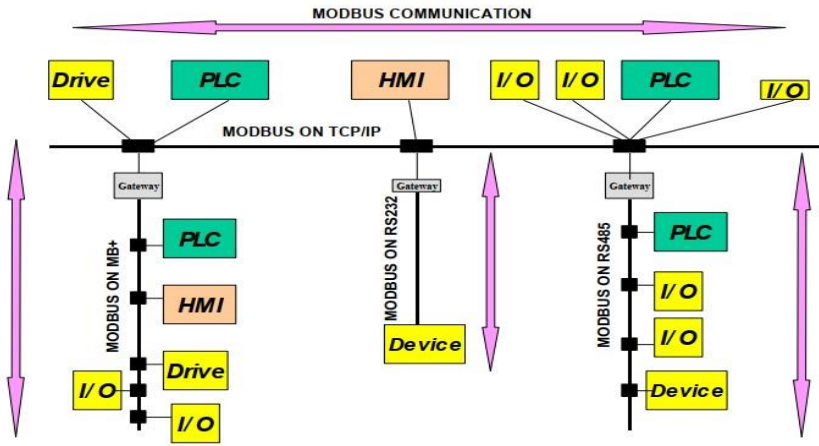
MODBUS COMMUNICATION

Drive PLC HMI I/O I/O PLC I/O

MODBUS ON TCP/IP

Gateway Gateway Gateway

MODBUS ON MB+

PLC

HMI

Drive

I/O

I/O

MODBUS ON RS232

Device

MODBUS ON RS485

PLC

I/O

I/O

Device